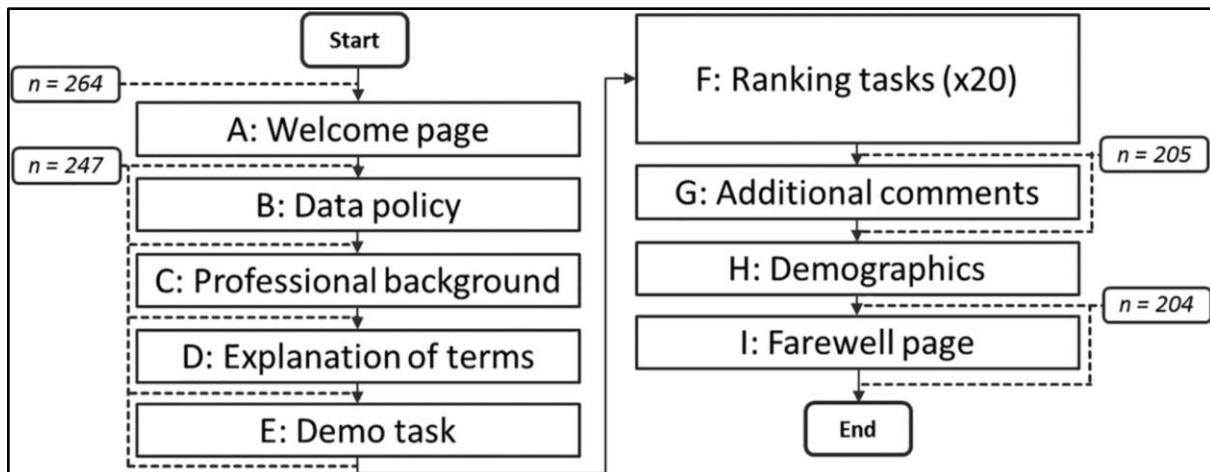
Start

n = 264

A: Welcome page

n = 247

B: Data policy

C: Professional background

D: Explanation of terms

E: Demo task

F: Ranking tasks (x20)

n = 205

G: Additional comments

H: Demographics

n = 204

I: Farewell page

End